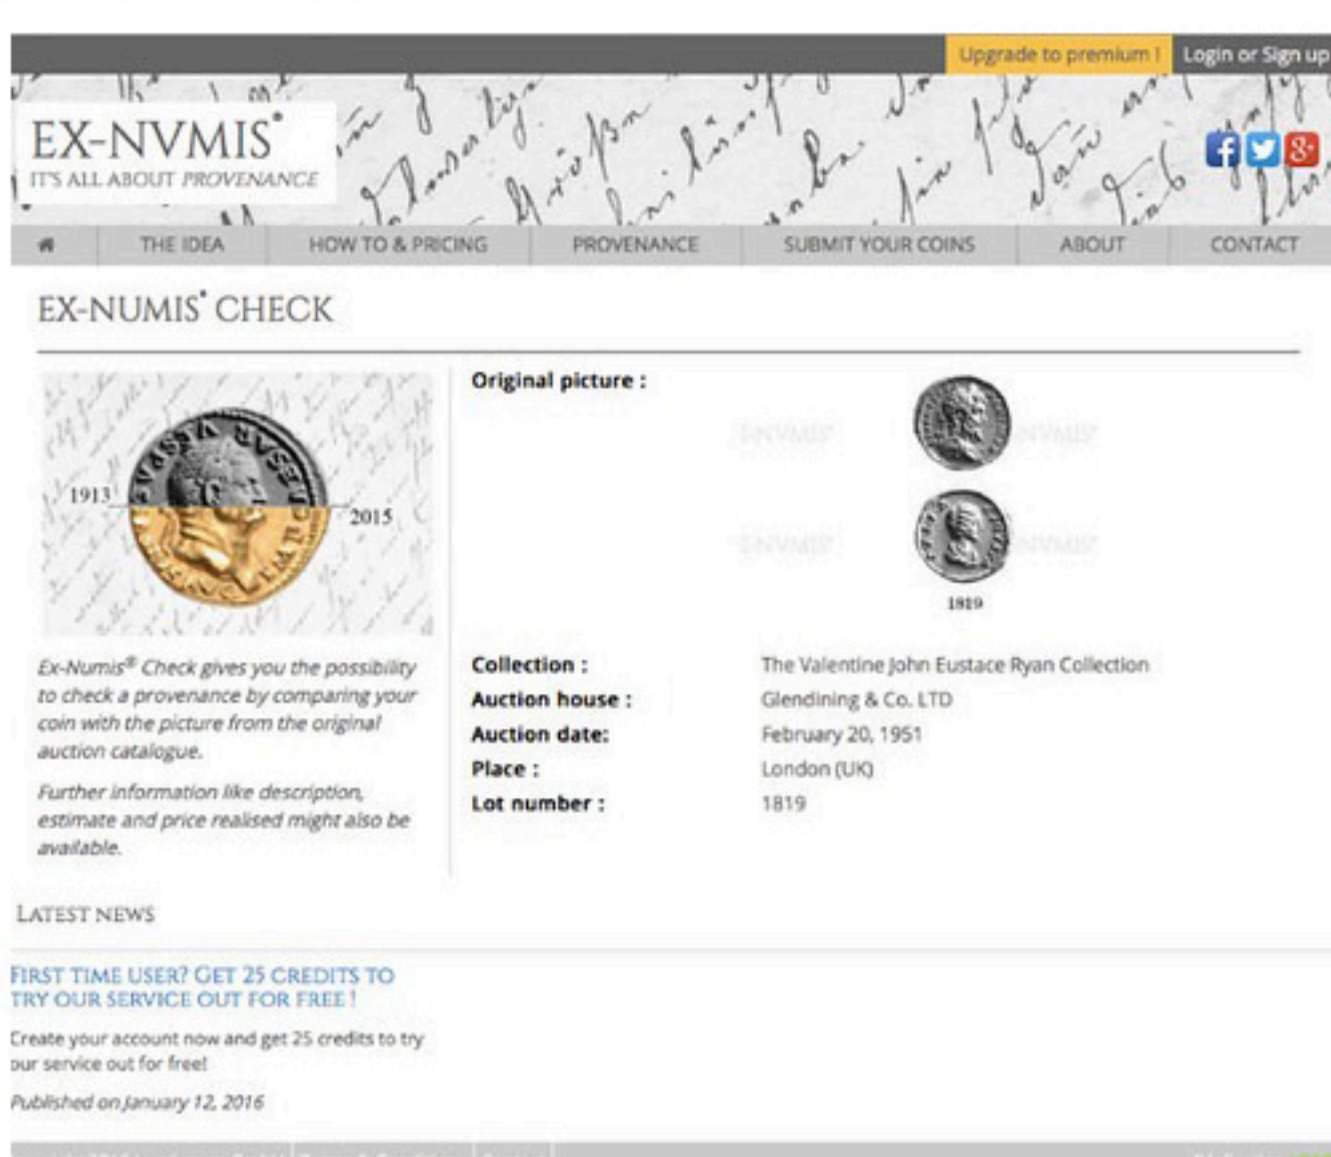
Upgrade to premium ! Login or Sign up

EX-NVMIS®
IT'S ALL ABOUT PROVENANCE

THE IDEA | HOW TO & PRICING | PROVENANCE | SUBMIT YOUR COINS | ABOUT | CONTACT

EX-NUMIS® CHECK

1913 2015

Ex-Numis® Check gives you the possibility to check a provenance by comparing your coin with the picture from the original auction catalogue.

Further information like description, estimate and price realised might also be available.

Original picture :

1819

| | |
|---|---|
| Collection : | The Valentine John Eustace Ryan Collection |
| Auction house : | Glendining & Co. LTD |
| Auction date: | February 20, 1951 |
| Place : | London (UK) |
| Lot number : | 1819 |

LATEST NEWS

FIRST TIME USER? GET 25 CREDITS TO TRY OUR SERVICE OUT FOR FREE !

Create your account now and get 25 credits to try our service out for free!

Published on January 12, 2016